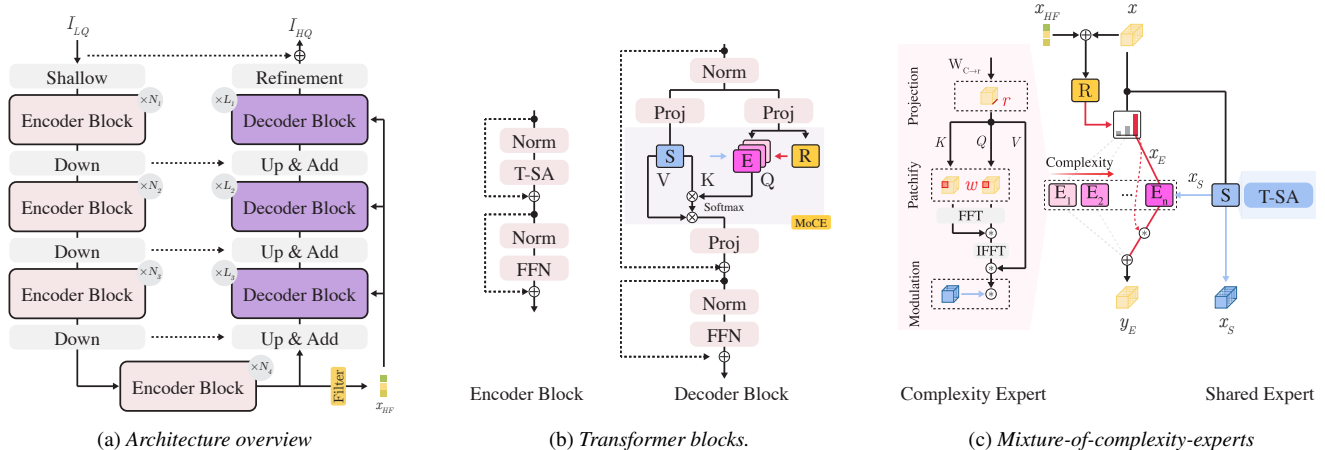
$I_{LQ}$

$I_{HQ}$

Shallow

Refinement

$\times N_1$

Encoder Block

$\times L_1$

Decoder Block

Down

Up & Add

$\times N_2$

Encoder Block

$\times L_2$

Decoder Block

Down

Up & Add

$\times N_3$

Encoder Block

$\times L_3$

Decoder Block

Down

Up & Add

$\times N_4$

Encoder Block

Filter

$x_{HF}$

Norm

T-SA

Norm

FFN

Norm

Proj

Proj

S

E

R

V

K

Q

Softmax

MoCE

Proj

Norm

FFN

Encoder Block

Decoder Block

$x_{HF}$

$x$

$W_{C\to r}$

$r$

Projection

R

$K$

$Q$

$V$

Complexity

$x_E$

$x_S$

Patchify

$w$

$E_1$

$E_2$

$E_n$

S

T-SA

FFT

IFFT

Modulation

$y_E$

$x_S$

Complexity Expert

Shared Expert

(a) *Architecture overview*

(b) *Transformer blocks.*

(c) *Mixture-of-complexity-experts*